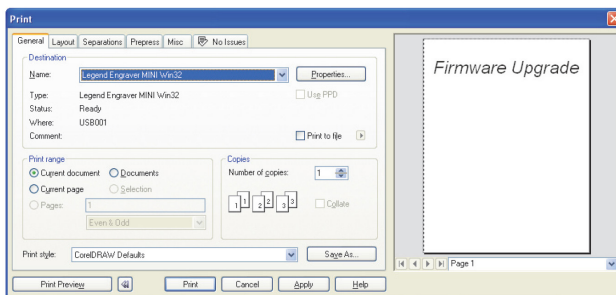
Print

General | Layout | Separations | Prepress | Misc | No Issues

Destination
Name: Legend Engraver MINI Win32
Properties...
Type: Legend Engraver MINI Win32
Use PPD
Status: Ready
Where: USB001
Comment:
Print to file

Print range
Current document
Documents
Current page
Selection
Pages: 1
Even & Odd

Copies
Number of copies: 1
1 1 2 2 3 3
Collate

Print style: CorelDRAW Defaults
Save As...

Print Preview
Print
Cancel
Apply
Help

Firmware Upgrade

Page 1